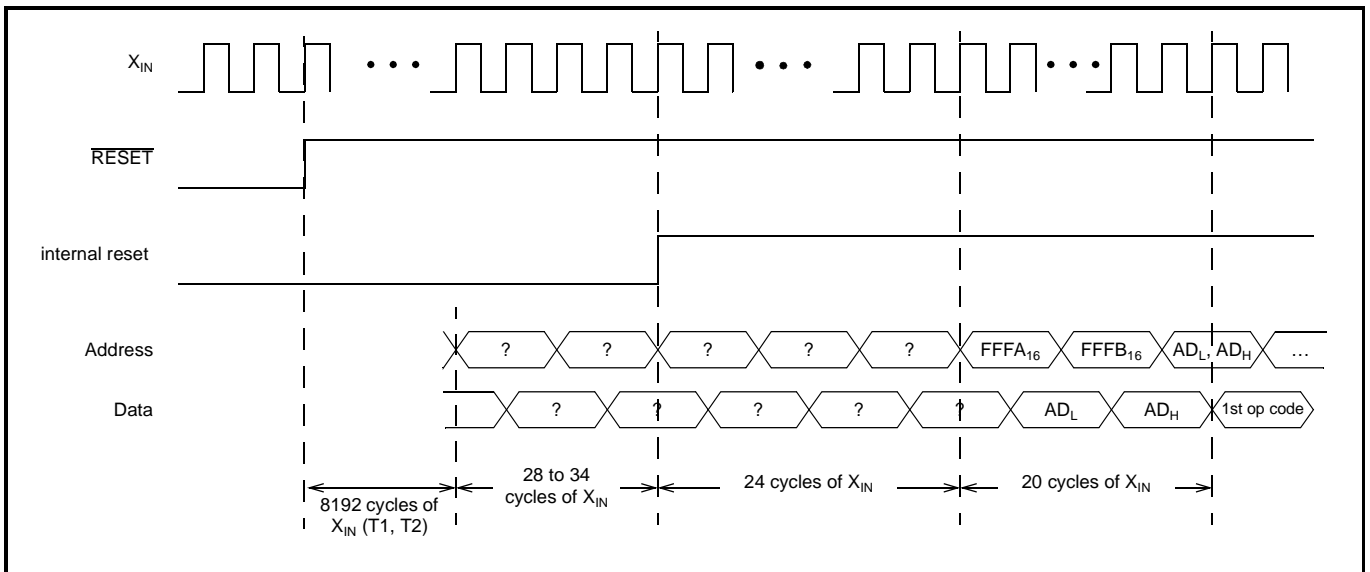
$X_{IN}$

$\overline{RESET}$

internal reset

Address

? ? ? ? ? $FFFA_{16}$ $FFFB_{16}$ $AD_L$, $AD_H$ ...

Data

? ? ? ? ? $AD_L$ $AD_H$ 1st op code

8192 cycles of $X_{IN}$ (T1, T2)

28 to 34 cycles of $X_{IN}$

24 cycles of $X_{IN}$

20 cycles of $X_{IN}$